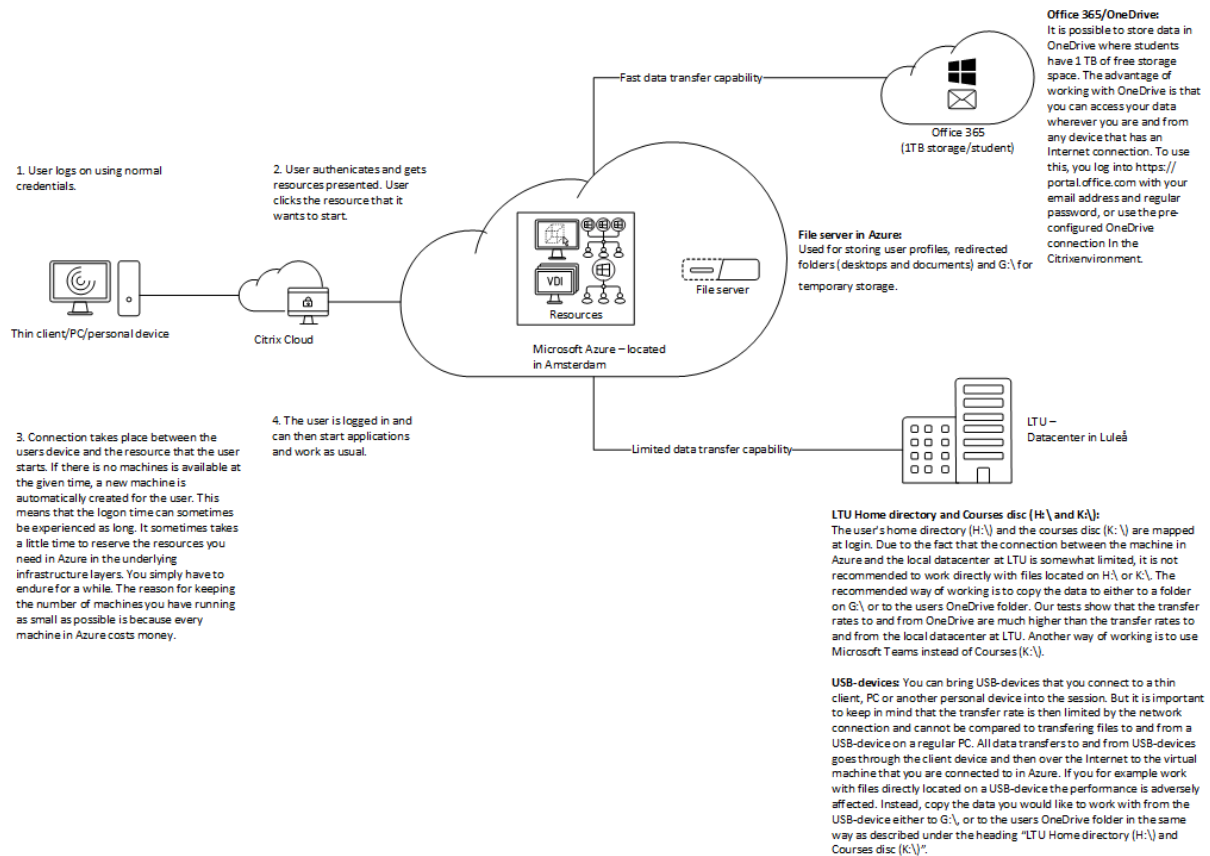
**Office 365/OneDrive:**
It is possible to store data in OneDrive where students have 1 TB of free storage space. The advantage of working with OneDrive is that you can access your data wherever you are and from any device that has an Internet connection. To use this, you log into https://portal.office.com with your email address and regular password, or use the pre-configured OneDrive connection In the Citrixenvironment.

Fast data transfer capability

Office 365
(1TB storage/student)

1. User logs on using normal credentials.

2. User auhenticates and gets resources presented. User clicks the resource that it wants to start.

VDI

Resources

File server

**File server in Azure:**
Used for storing user profiles, redirected folders (desktops and documents) and G:\ for temporary storage.

Thin client/PC/personal device

Citrix Cloud

Microsoft Azure – located in Amsterdam

3. Connection takes place between the users device and the resource that the user starts. If there is no machines is available at the given time, a new machine is automatically created for the user. This means that the logon time can sometimes be experienced as long. It sometimes takes a little time to reserve the resources you need in Azure in the underlying infrastructure layers. You simply have to endure for a while. The reason for keeping the number of machines you have running as small as possible is because every machine in Azure costs money.

4. The user is logged in and can then start applications and work as usual.

Limited data transfer capability

LTU – Datacenter in Luleå

**LTU Home directory and Courses disc (H:\ and K:\):**
The user's home directory (H:\) and the courses disc (K: \) are mapped at login. Due to the fact that the connection between the machine in Azure and the local datacenter at LTU is somewhat limited, it is not recommended to work directly with files located on H:\ or K:\. The recommended way of working is to copy the data to either to a folder on G:\ or to the users OneDrive folder. Our tests show that the transfer rates to and from OneDrive are much higher than the transfer rates to and from the local datacenter at LTU. Another way of working is to use Microsoft Teams instead of Courses (K:\).

**USB-devices:** You can bring USB-devices that you connect to a thin client, PC or another personal device into the session. But it is important to keep in mind that the transfer rate is then limited by the network connection and cannot be compared to transfering files to and from a USB-device on a regular PC. All data transfers to and from USB-devices goes through the client device and then over the Internet to the virtual machine that you are connected to in Azure. If you for example work with files directly located on a USB-device the performance is adversely affected. Instead, copy the data you would like to work with from the USB-device either to G:\, or to the users OneDrive folder in the same way as described under the heading "LTU Home directory (H:\) and Courses disc (K:\)".